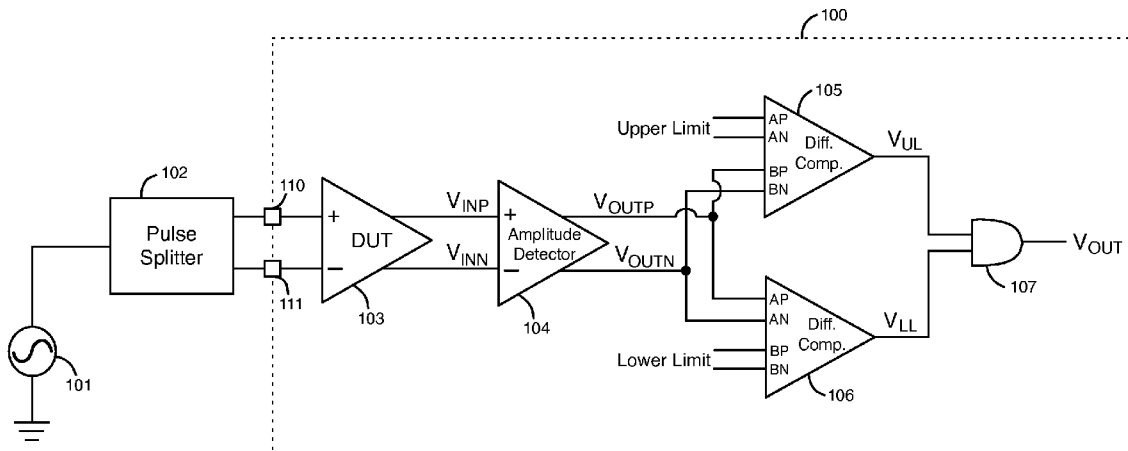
100

105

Upper Limit

AP

AN

Diff.

Comp.

$V_{UL}$

BP

BN

102

110

$V_{INP}$

$V_{OUTP}$

Pulse Splitter

+

DUT

+

Amplitude Detector

$V_{OUT}$

−

$V_{INN}$

$V_{OUTN}$

111

−

107

103

104

AP

AN

Diff.

Comp.

$V_{LL}$

Lower Limit

BP

BN

101

106